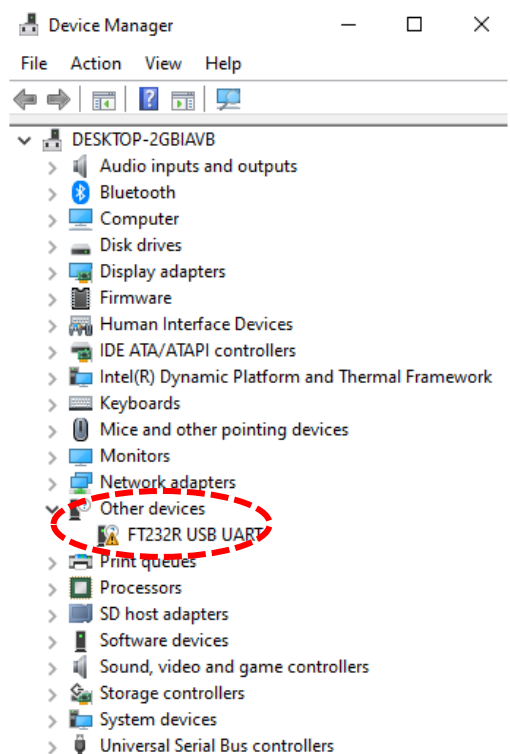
Device Manager

File Action View Help

DESKTOP-2GBIAVB
Audio inputs and outputs
Bluetooth
Computer
Disk drives
Display adapters
Firmware
Human Interface Devices
IDE ATA/ATAPI controllers
Intel(R) Dynamic Platform and Thermal Framework
Keyboards
Mice and other pointing devices
Monitors
Network adapters
Other devices
FT232R USB UART
Print queues
Processors
SD host adapters
Software devices
Sound, video and game controllers
Storage controllers
System devices
Universal Serial Bus controllers